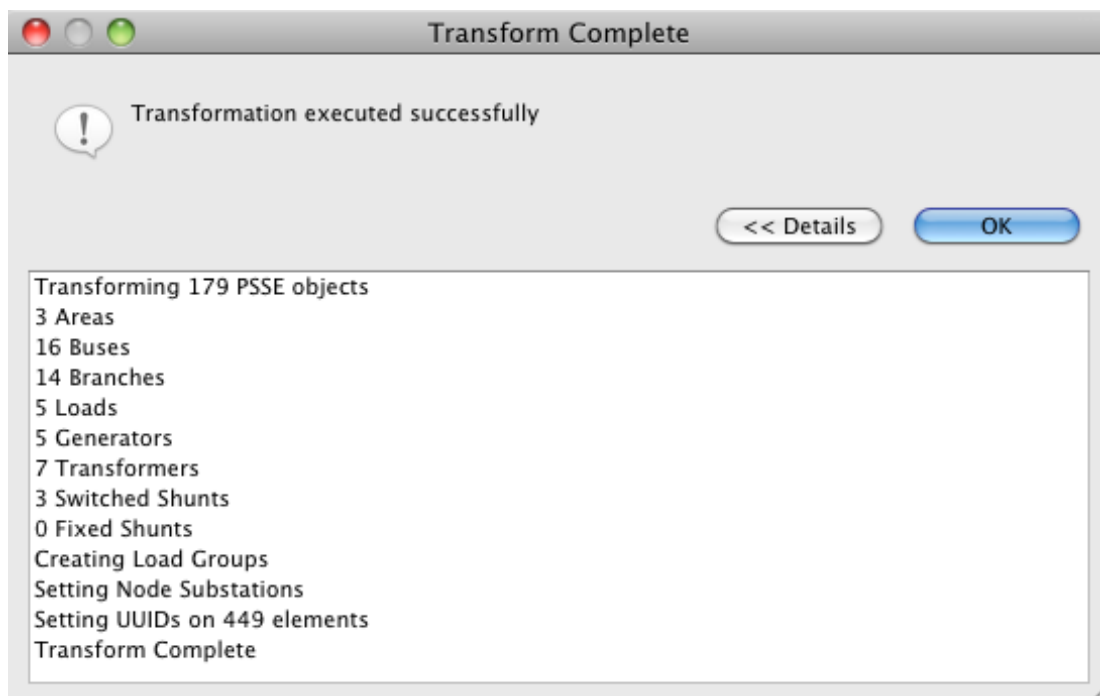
Transform Complete

Transformation executed successfully

<< Details

OK

Transforming 179 PSSE objects
3 Areas
16 Buses
14 Branches
5 Loads
5 Generators
7 Transformers
3 Switched Shunts
0 Fixed Shunts
Creating Load Groups
Setting Node Substations
Setting UUIDs on 449 elements
Transform Complete